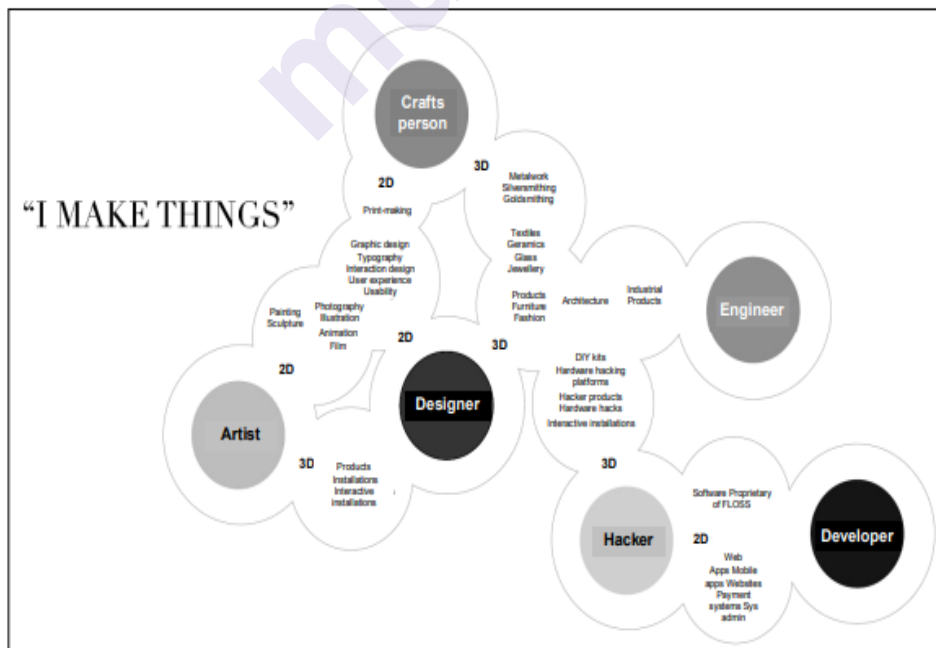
"I MAKE THINGS"

Crafts person

2D

Print-making

3D

Metalwork
Silversmithing
Goldsmithing

Graphic design
Typography
Interaction design
User experience
Usability

Textiles
Ceramics
Glass
Jewellery

Products
Furniture
Fashion

Architecture

Industrial Products

Engineer

Painting
Sculpture

Photography
Illustration
Animation
Film

2D

3D

2D

Designer

Artist

3D

Products
Installations
Interactive installations

DIY kits
Hardware hacking platforms
Hacker products
Hardware hacks
Interactive installations

3D

Software Proprietary of FLOSS

Hacker

2D

Developer

Web
Apps Mobile apps Websites
Payment systems Sys admin